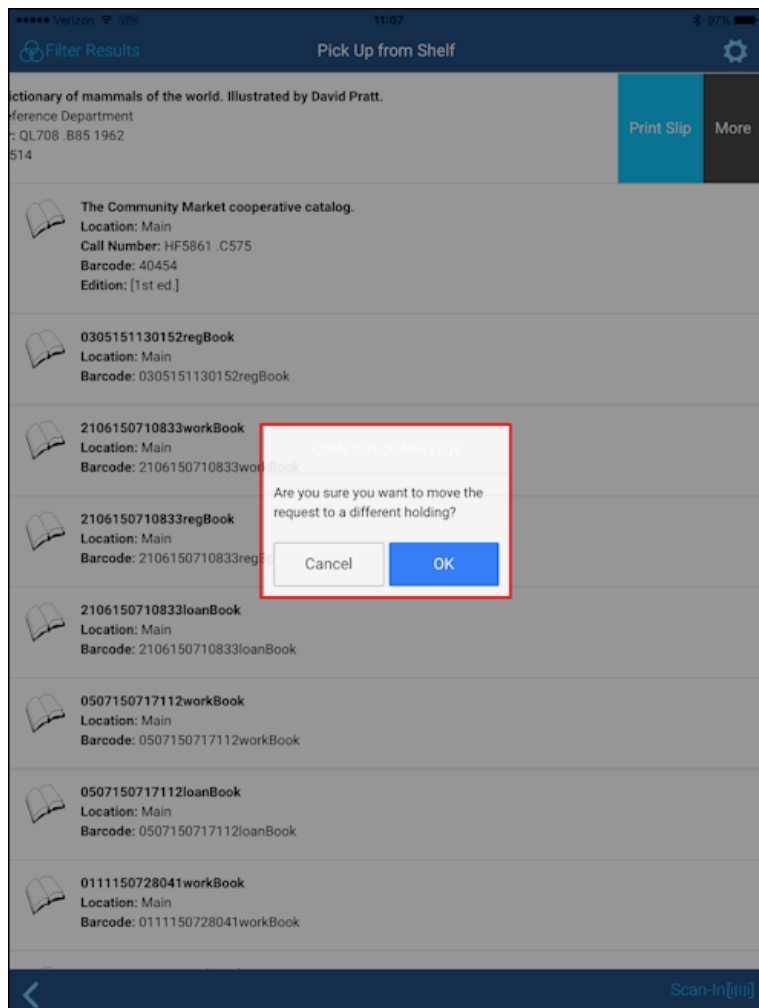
••••• Verizon 11:07 97%

Filter Results Pick Up from Shelf

ictionary of mammals of the world. Illustrated by David Pratt.
ference Department
: QL708 .B85 1962
514

Print Slip More

The Community Market cooperative catalog.
Location: Main
Call Number: HF5861 .C575
Barcode: 40454
Edition: [1st ed.]

0305151130152regBook
Location: Main
Barcode: 0305151130152regBook

2106150710833workBook
Location: Main
Barcode: 2106150710833workBook

Confirmation Message

Are you sure you want to move the request to a different holding?

Cancel OK

2106150710833regBook
Location: Main
Barcode: 2106150710833regBook

2106150710833loanBook
Location: Main
Barcode: 2106150710833loanBook

0507150717112workBook
Location: Main
Barcode: 0507150717112workBook

0507150717112loanBook
Location: Main
Barcode: 0507150717112loanBook

0111150728041workBook
Location: Main
Barcode: 0111150728041workBook

Scan-In